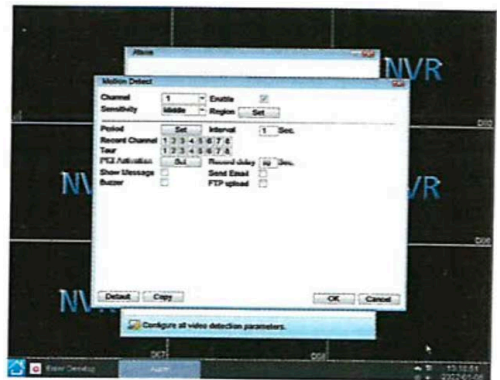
Alarm

NVR

Motion Detect

Channel 1 Enable

Sensitivity Middle Region Set

Period Set Interval 1 Sec.

Record Channel 1 2 3 4 5 6 7 8

Tour 1 2 3 4 5 6 7 8

PTZ Activation Set Record delay 10 Sec.

Show Message Send Email

Buzzer FTP upload

NV

VR

D06

NV

Default Copy OK Cancel

Configure all video detection parameters.

D07

Enter Desktop

10:10:51
2022-01-06